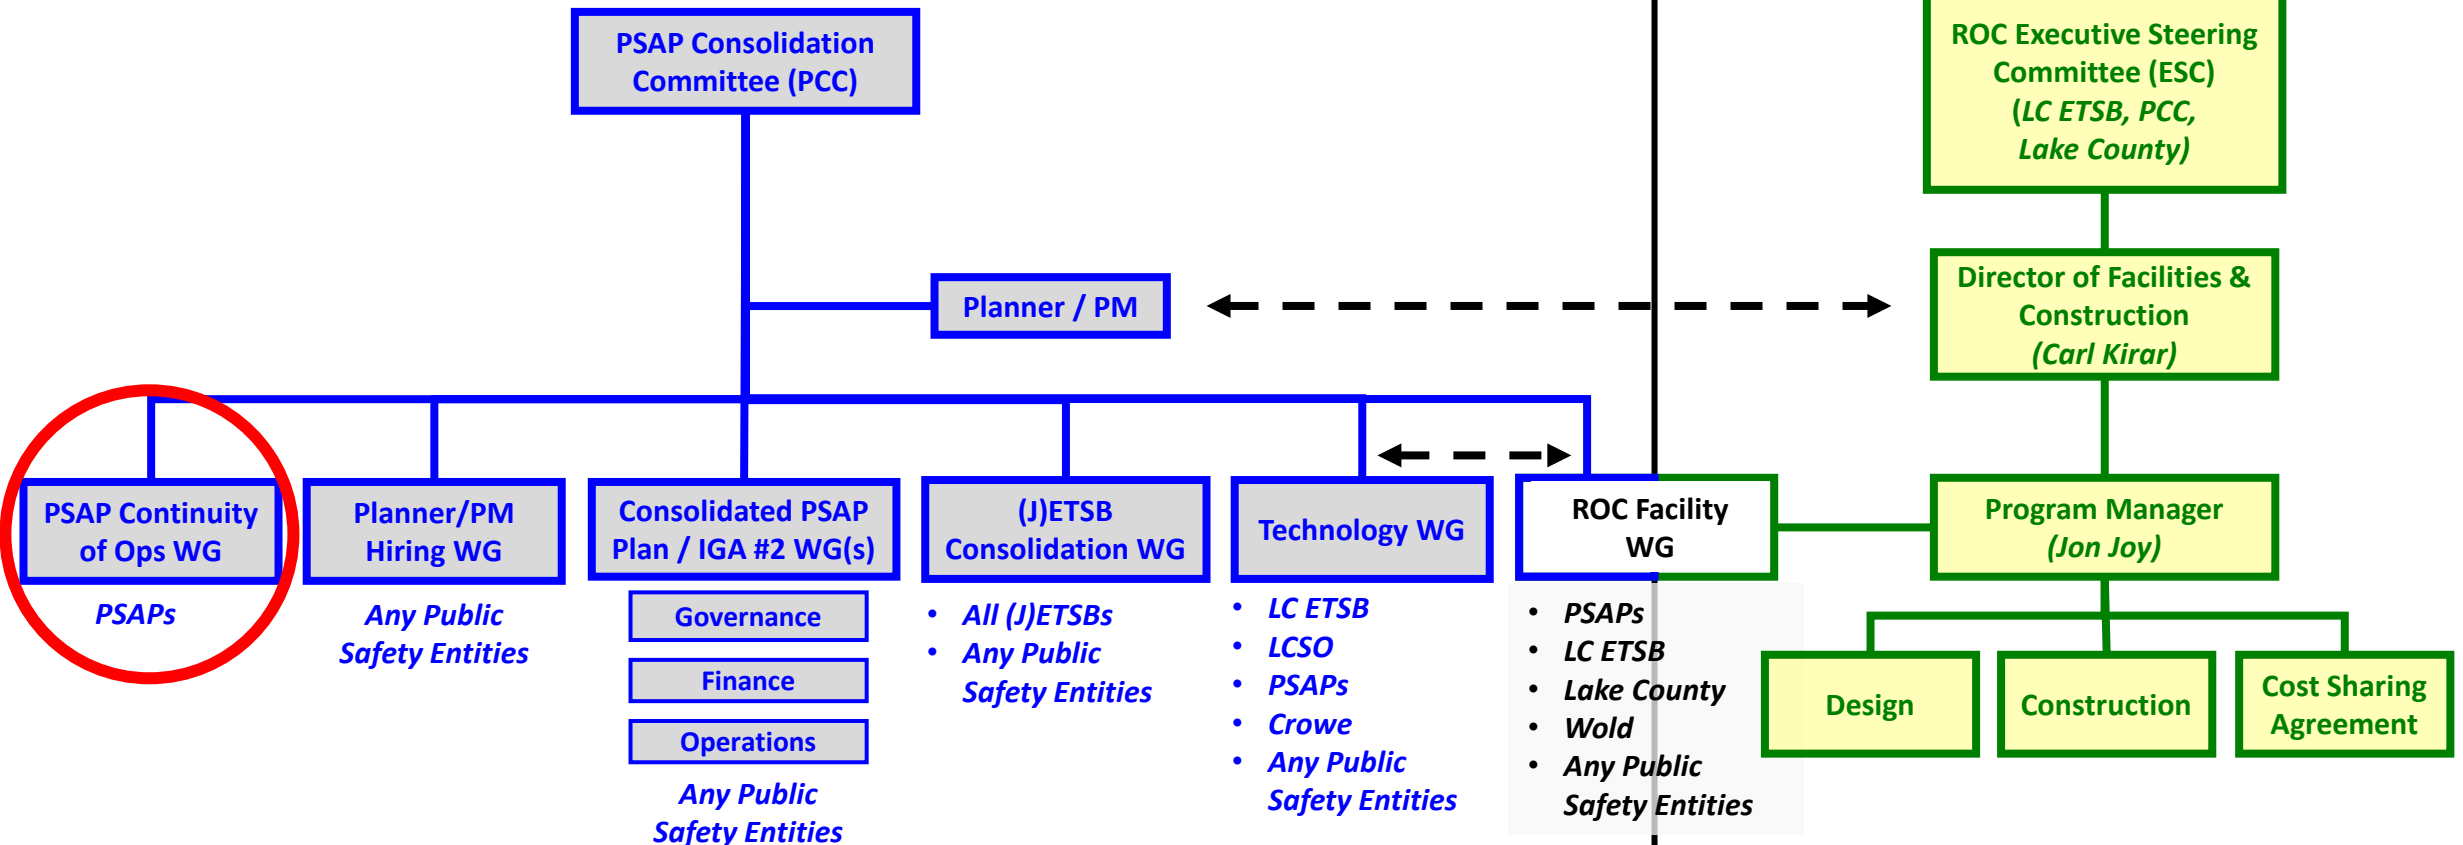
PSAP Consolidation Committee (PCC)

ROC Executive Steering Committee (ESC) (LC ETSB, PCC, Lake County)

Planner / PM

Director of Facilities & Construction (Carl Kirar)

PSAP Continuity of Ops WG

PSAPs

Planner/PM Hiring WG

Any Public Safety Entities

Consolidated PSAP Plan / IGA #2 WG(s)

Governance

Finance

Operations

Any Public Safety Entities

(J)ETSB Consolidation WG

- All (J)ETSBs
- Any Public Safety Entities

Technology WG

- LC ETSB
- LCSO
- PSAPs
- Crowe
- Any Public Safety Entities

ROC Facility WG

- PSAPs
- LC ETSB
- Lake County
- Wold
- Any Public Safety Entities

Program Manager (Jon Joy)

Design

Construction

Cost Sharing Agreement